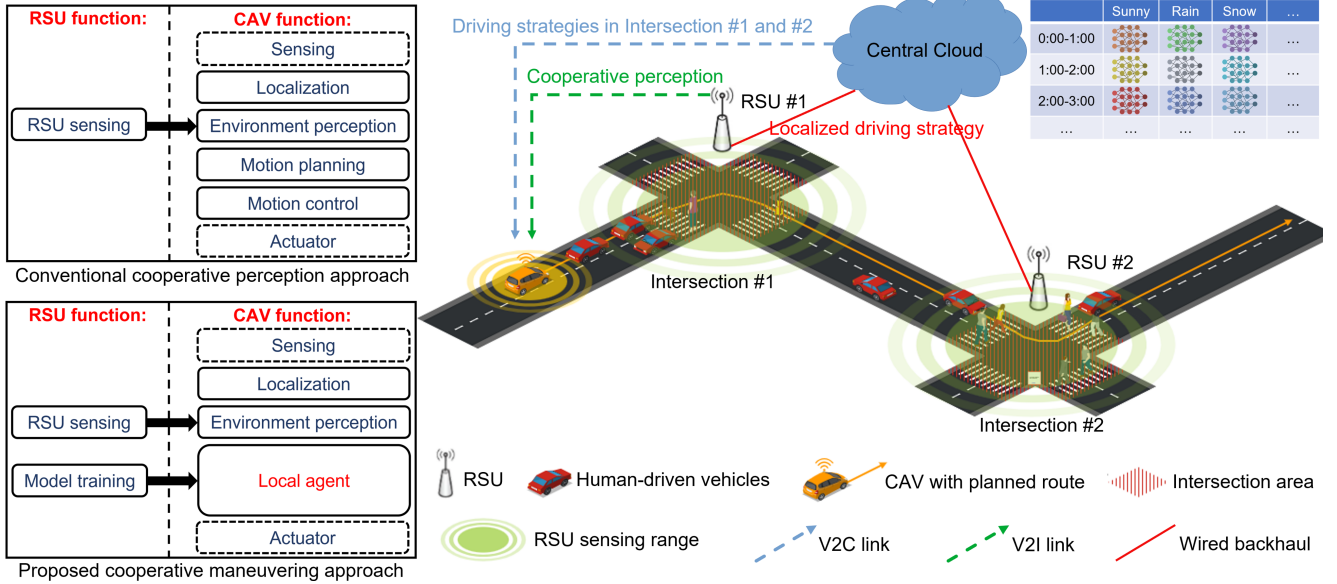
RSU function:

CAV function:

Sensing

Localization

RSU sensing

Environment perception

Motion planning

Motion control

Actuator

Conventional cooperative perception approach

RSU function:

CAV function:

Sensing

Localization

RSU sensing

Environment perception

Model training

Local agent

Actuator

Proposed cooperative maneuvering approach

Driving strategies in Intersection #1 and #2

Central Cloud

|  | Sunny | Rain | Snow | ... |
|---|---|---|---|---|
| 0:00-1:00 |  |  |  | ... |
| 1:00-2:00 |  |  |  | ... |
| 2:00-3:00 |  |  |  | ... |
| ... | ... | ... | ... | ... |

Cooperative perception

RSU #1

Localized driving strategy

Intersection #1

RSU #2

Intersection #2

RSU

Human-driven vehicles

CAV with planned route

Intersection area

RSU sensing range

V2C link

V2I link

Wired backhaul